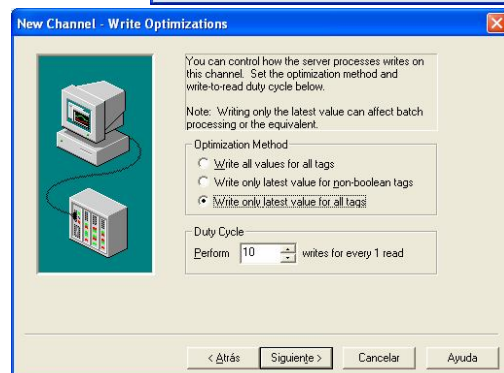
New Channel - Write Optimizations

You can control how the server processes writes on this channel. Set the optimization method and write-to-read duty cycle below.

Note: Writing only the latest value can affect batch processing or the equivalent.

Optimization Method
Write all values for all tags
Write only latest value for non-boolean tags
Write only latest value for all tags

Duty Cycle
Perform 10 writes for every 1 read

< Atrás
Siguiente >
Cancelar
Ayuda